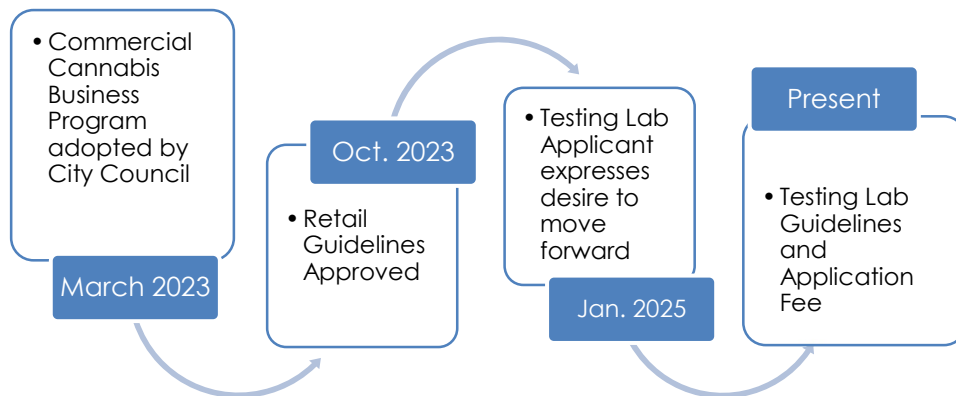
• Commercial Cannabis Business Program adopted by City Council

March 2023

Oct. 2023

• Retail Guidelines Approved

• Testing Lab Applicant expresses desire to move forward

Jan. 2025

Present

• Testing Lab Guidelines and Application Fee